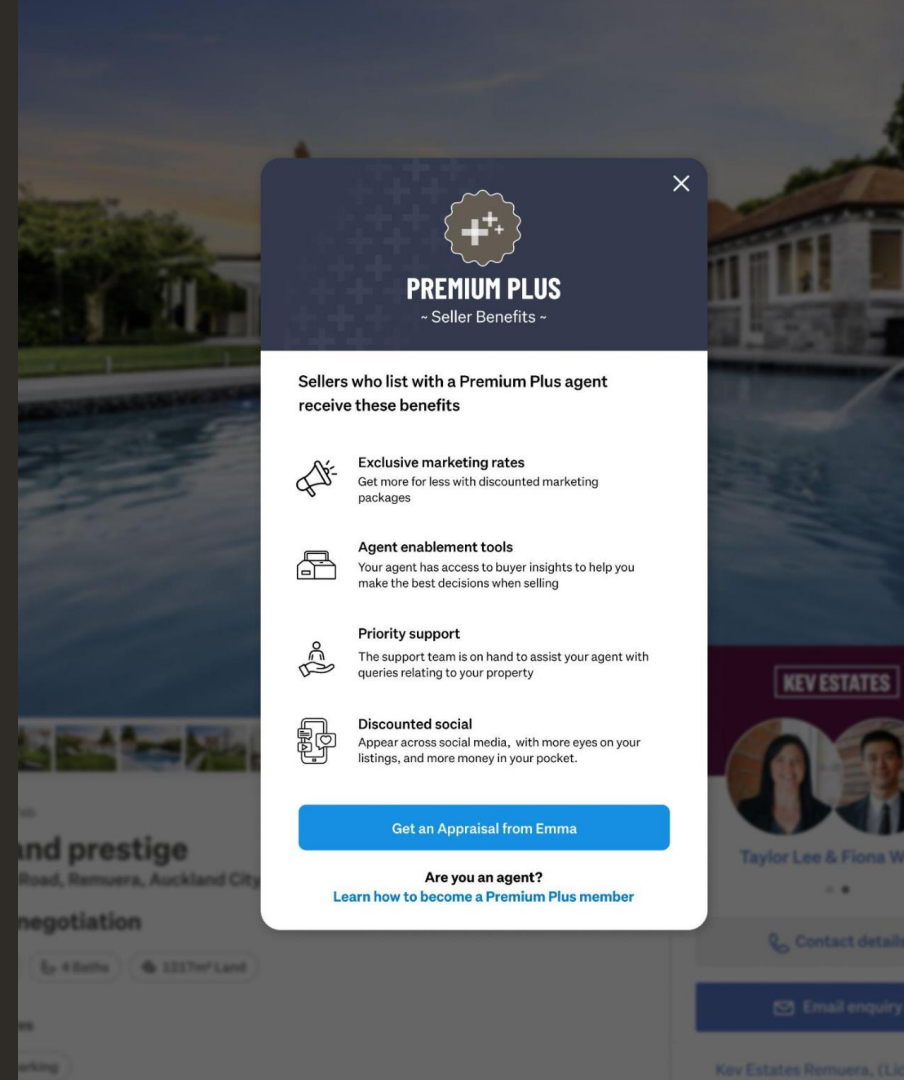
PREMIUM PLUS
~ Seller Benefits ~

Sellers who list with a Premium Plus agent receive these benefits

Exclusive marketing rates
Get more for less with discounted marketing packages

Agent enablement tools
Your agent has access to buyer insights to help you make the best decisions when selling

Priority support
The support team is on hand to assist your agent with queries relating to your property

Discounted social
Appear across social media, with more eyes on your listings, and more money in your pocket.

Get an Appraisal from Emma

Are you an agent?
Learn how to become a Premium Plus member

and prestige
Road, Remuera, Auckland City

negotiation

4 Baths 1217m² Land

KEV ESTATES

Taylor Lee & Fiona W

Contact details

Email enquiry

Kev Estates Remuera, (Lic